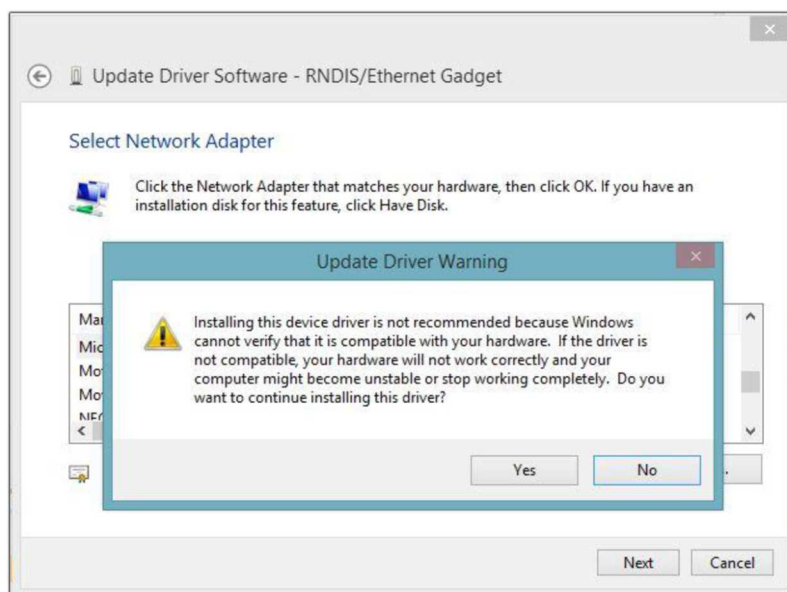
Update Driver Software - RNDIS/Ethernet Gadget

Select Network Adapter

Click the Network Adapter that matches your hardware, then click OK. If you have an installation disk for this feature, click Have Disk.

Update Driver Warning

Installing this device driver is not recommended because Windows cannot verify that it is compatible with your hardware. If the driver is not compatible, your hardware will not work correctly and your computer might become unstable or stop working completely. Do you want to continue installing this driver?

Yes
No

Ma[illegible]
Mic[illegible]
Mo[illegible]
Mo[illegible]
NE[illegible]

Next
Cancel